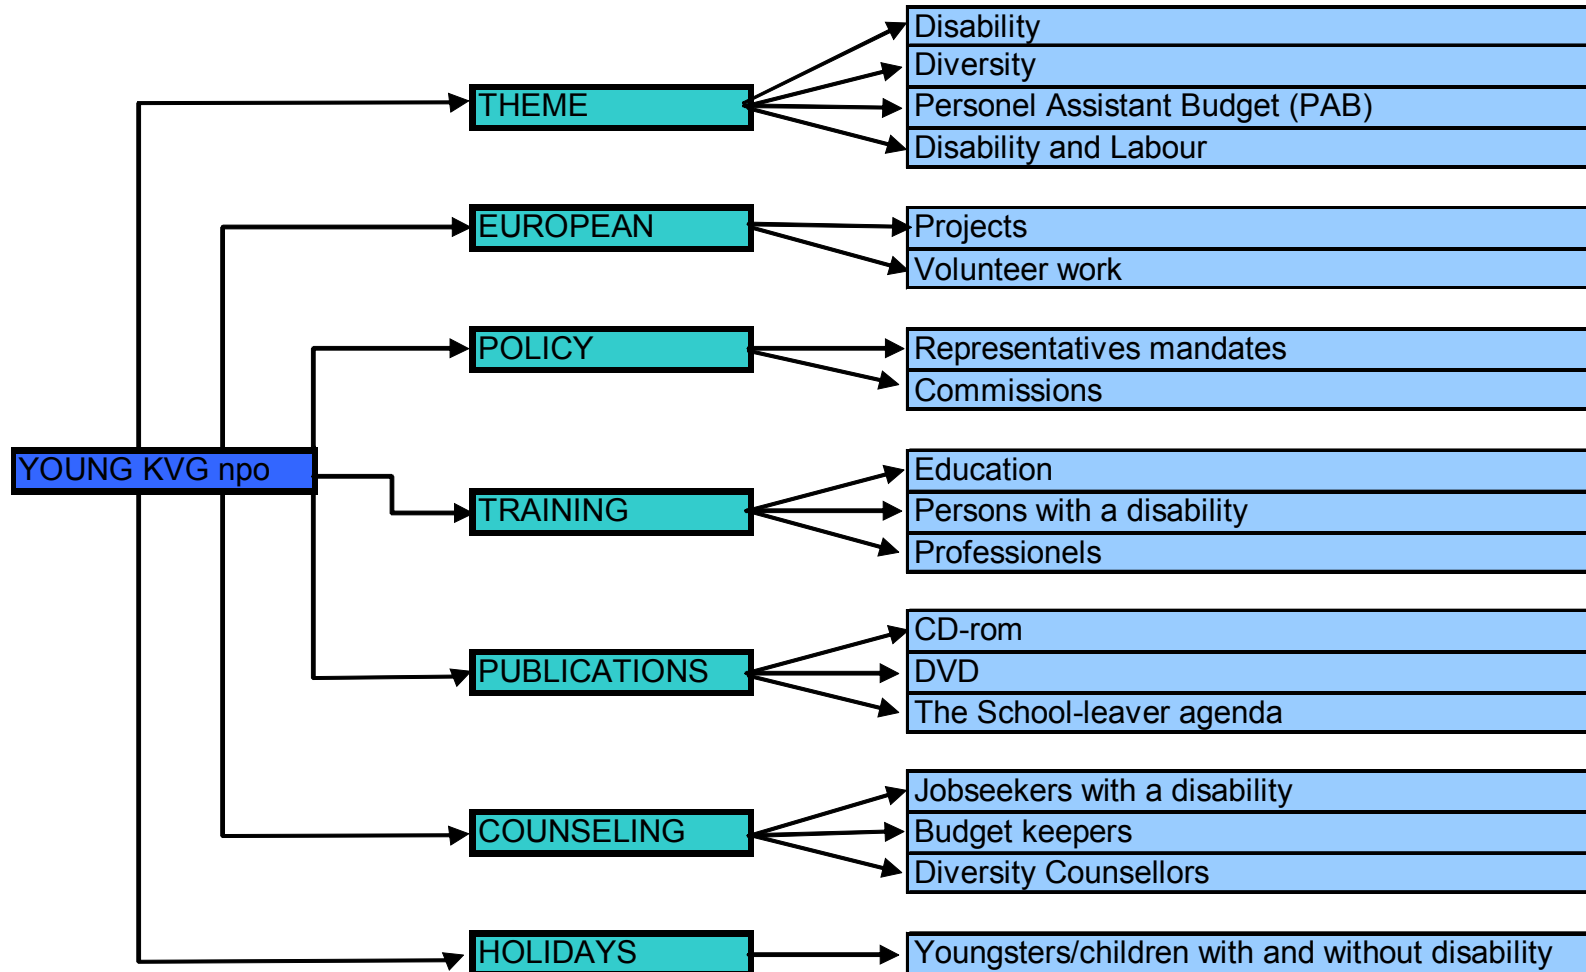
YOUNG KVG npo

THEME
Disability
Diversity
Personel Assistant Budget (PAB)
Disability and Labour

EUROPEAN
Projects
Volunteer work

POLICY
Representatives mandates
Commissions

TRAINING
Education
Persons with a disability
Professionels

PUBLICATIONS
CD-rom
DVD
The School-leaver agenda

COUNSELING
Jobseekers with a disability
Budget keepers
Diversity Counsellors

HOLIDAYS
Youngsters/children with and without disability